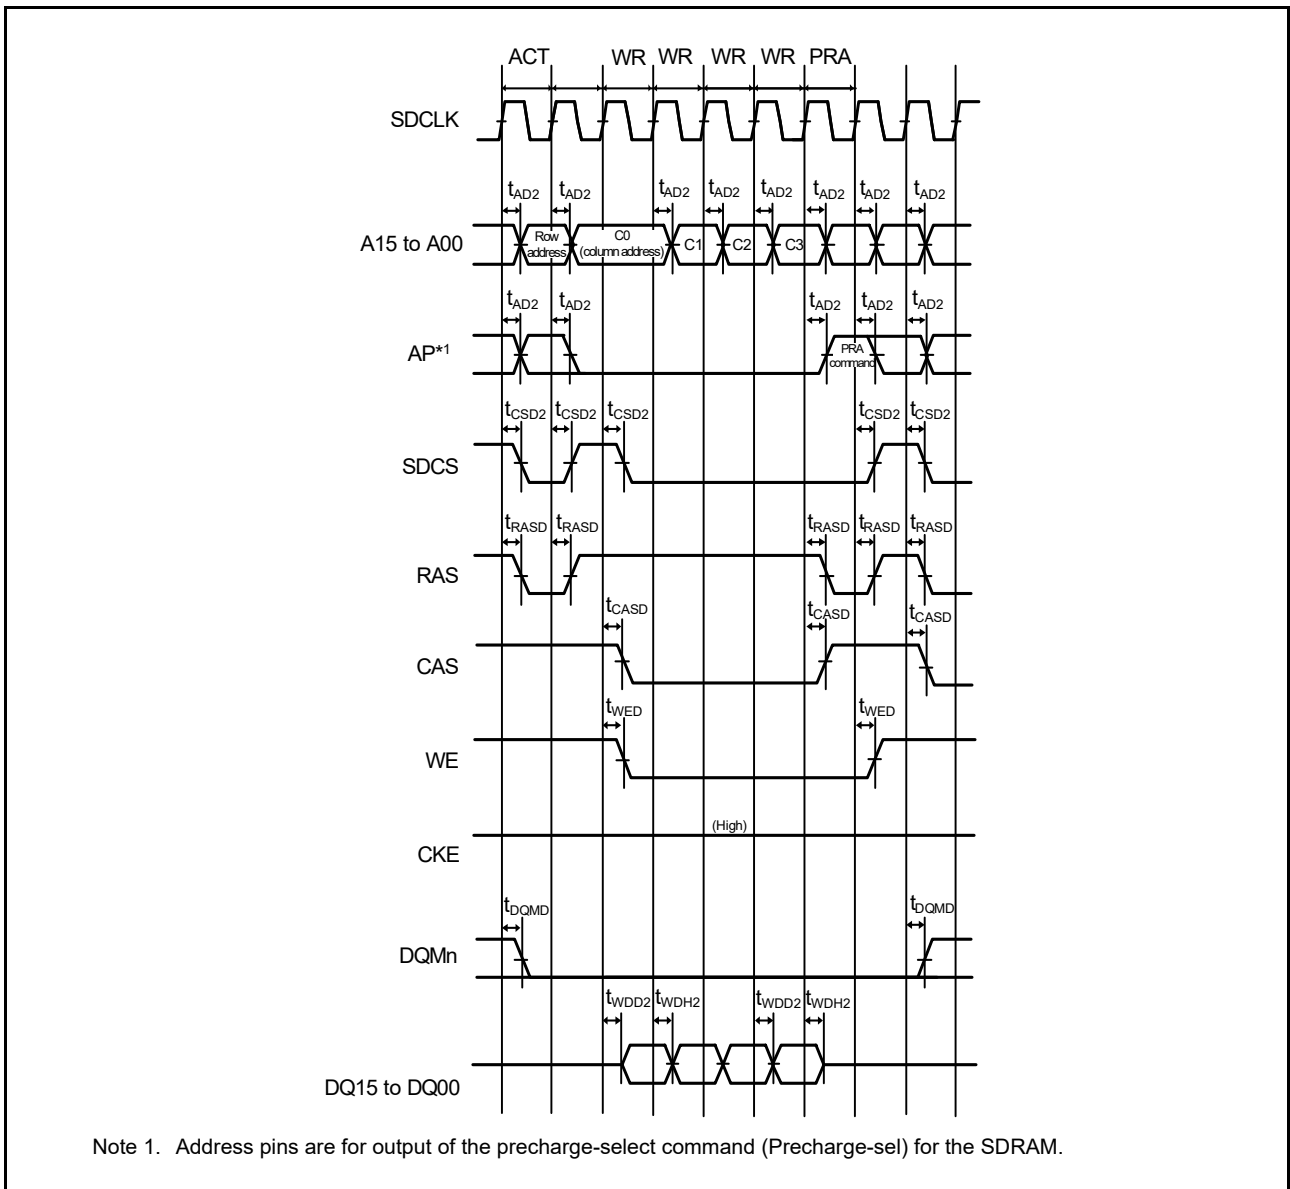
ACT WR WR WR WR PRA

SDCLK

$t_{AD2}$ $t_{AD2}$ $t_{AD2}$ $t_{AD2}$ $t_{AD2}$ $t_{AD2}$ $t_{AD2}$ $t_{AD2}$

A15 to A00

Row address

C0 (column address)

C1

C2

C3

$t_{AD2}$ $t_{AD2}$ $t_{AD2}$ $t_{AD2}$ $t_{AD2}$

AP*1

PRA command

$t_{CSD2}$ $t_{CSD2}$ $t_{CSD2}$ $t_{CSD2}$ $t_{CSD2}$

SDCS

$t_{RASD}$ $t_{RASD}$ $t_{RASD}$ $t_{RASD}$ $t_{RASD}$

RAS

$t_{CASD}$ $t_{CASD}$ $t_{CASD}$

CAS

$t_{WED}$ $t_{WED}$

WE

(High)

CKE

$t_{DQMD}$ $t_{DQMD}$

DQMn

$t_{WDD2}$ $t_{WDH2}$ $t_{WDD2}$ $t_{WDH2}$

DQ15 to DQ00

Note 1. Address pins are for output of the precharge-select command (Precharge-sel) for the SDRAM.